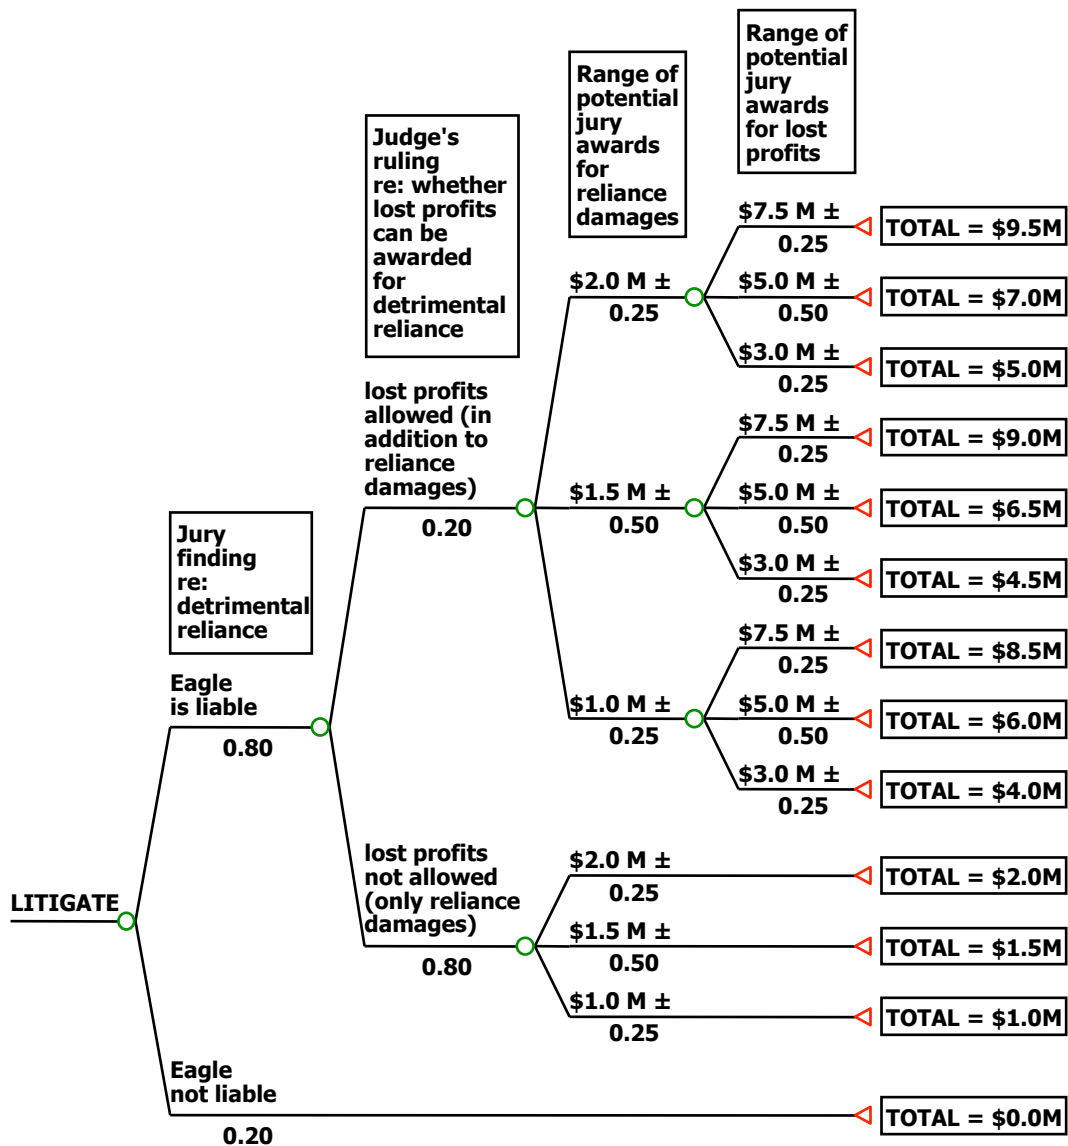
Range of potential jury awards for lost profits

Range of potential jury awards for reliance damages

Judge's ruling re: whether lost profits can be awarded for detrimental reliance

Jury finding re: detrimental reliance

LITIGATE

Eagle is liable
0.80

lost profits allowed (in addition to reliance damages)
0.20

$2.0 M ±
0.25

$7.5 M ±
0.25
TOTAL = $9.5M

$5.0 M ±
0.50
TOTAL = $7.0M

$3.0 M ±
0.25
TOTAL = $5.0M

$1.5 M ±
0.50

$7.5 M ±
0.25
TOTAL = $9.0M

$5.0 M ±
0.50
TOTAL = $6.5M

$3.0 M ±
0.25
TOTAL = $4.5M

$1.0 M ±
0.25

$7.5 M ±
0.25
TOTAL = $8.5M

$5.0 M ±
0.50
TOTAL = $6.0M

$3.0 M ±
0.25
TOTAL = $4.0M

lost profits not allowed (only reliance damages)
0.80

$2.0 M ±
0.25
TOTAL = $2.0M

$1.5 M ±
0.50
TOTAL = $1.5M

$1.0 M ±
0.25
TOTAL = $1.0M

Eagle not liable
0.20
TOTAL = $0.0M